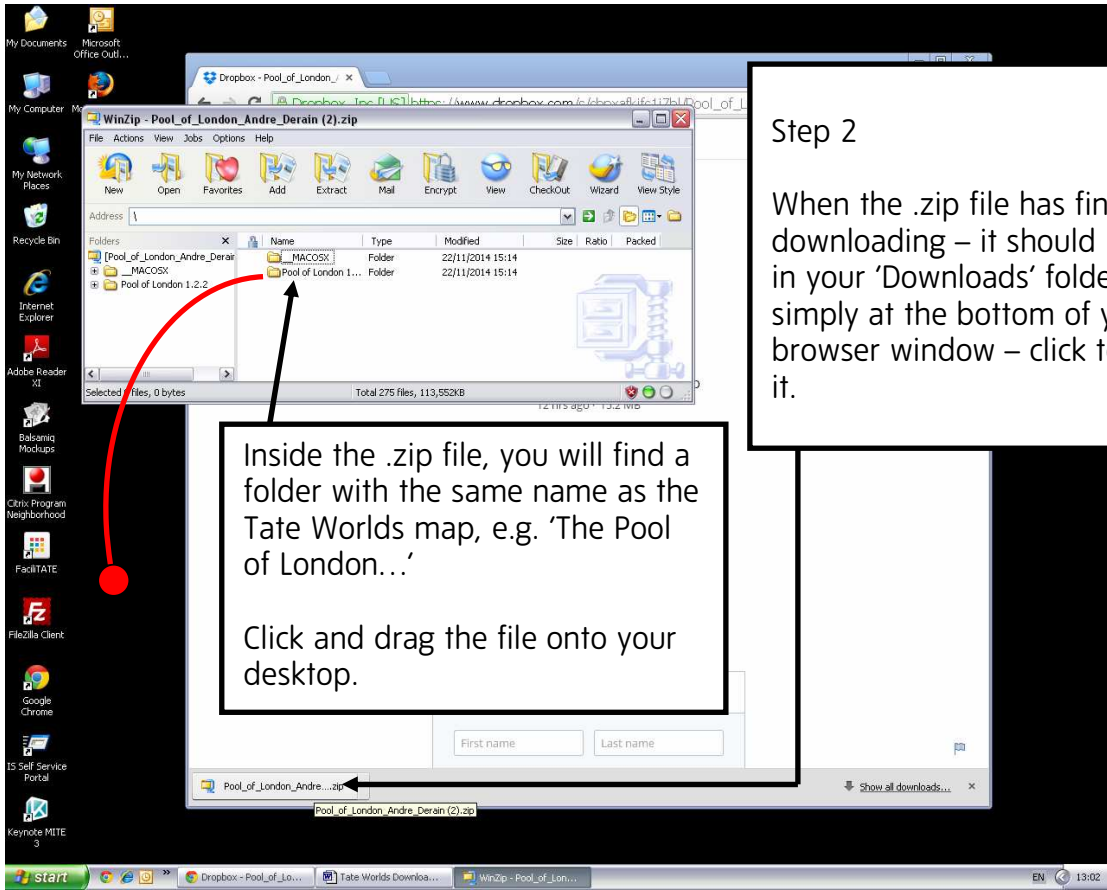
My Documents
Microsoft Office Outl...
My Computer
My Network Places
Recycle Bin
Internet Explorer
Adobe Reader XI
Balsamiq Mockups
Citrix Program Neighborhood
FaciliTATE
FileZilla Client
Google Chrome
IS Self Service Portal
Keynote MITE 3

Dropbox - Pool_of_London_/ ×
Dropbox, Inc [US] https://www.dropbox.com/s/cbnxafkjfs1i7bl/Pool_of_L

WinZip - Pool_of_London_Andre_Derain (2).zip
File Actions View Jobs Options Help
New Open Favorites Add Extract Mail Encrypt View CheckOut Wizard View Style
Address \
Folders ×
[Pool_of_London_Andre_Derain
__MACOSX
Pool of London 1.2.2

| Name | Type | Modified | Size | Ratio | Packed |
|---|---|---|---|---|---|
| __MACOSX | Folder | 22/11/2014 15:14 | | | |
| Pool of London 1... | Folder | 22/11/2014 15:14 | | | |

Selected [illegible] files, 0 bytes
Total 275 files, 113,552KB

12 hrs ago · 13.2 MB

Step 2

When the .zip file has fin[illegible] downloading – it should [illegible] in your 'Downloads' folde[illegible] simply at the bottom of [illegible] browser window – click t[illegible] it.

Inside the .zip file, you will find a folder with the same name as the Tate Worlds map, e.g. 'The Pool of London…'

Click and drag the file onto your desktop.

First name
Last name

Pool_of_London_Andre....zip
Pool_of_London_Andre_Derain (2).zip
Show all downloads... ×

start
Dropbox - Pool_of_Lo...
Tate Worlds Downloa...
WinZip - Pool_of_Lon...
EN 13:02